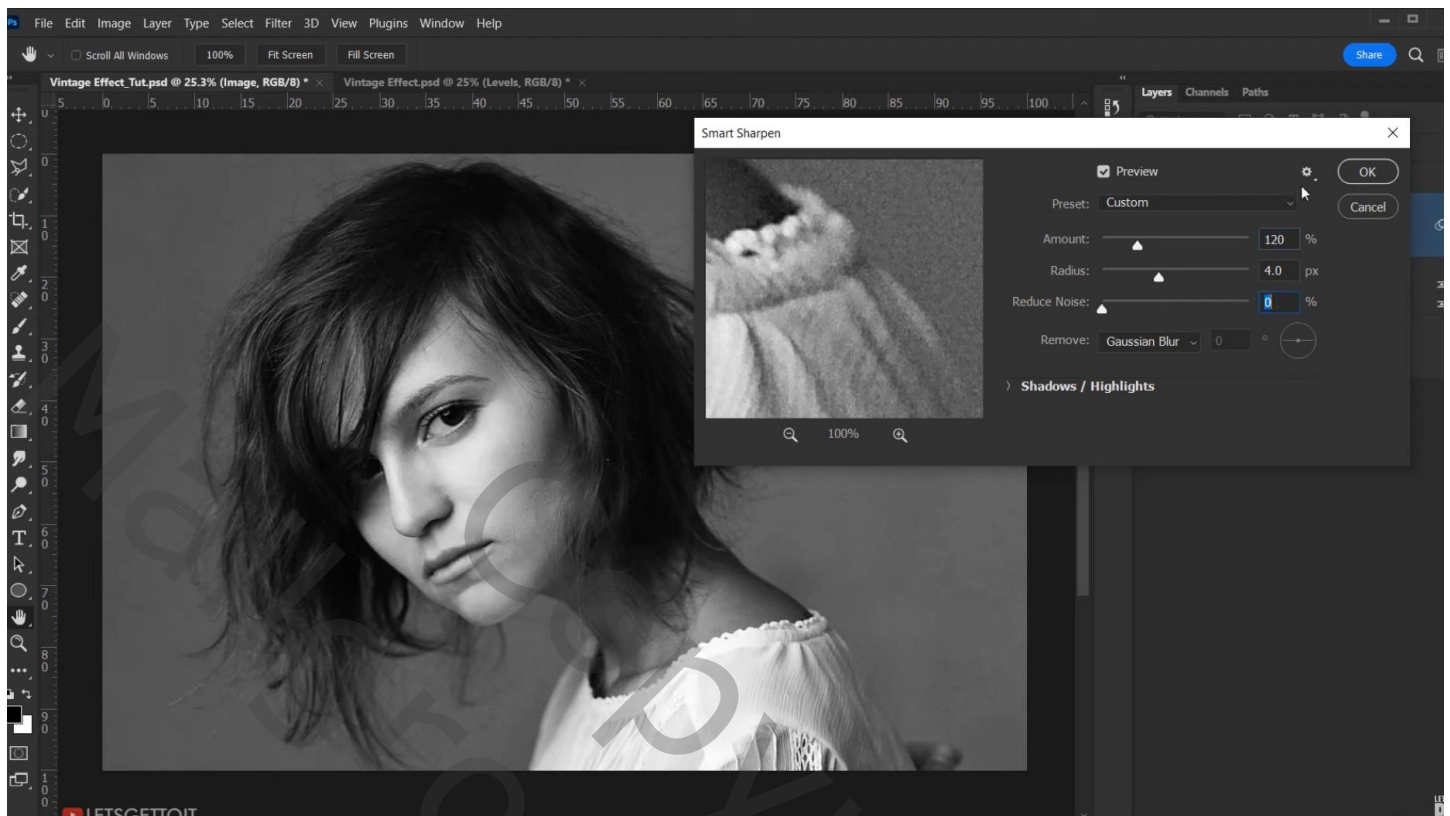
File Edit Image Layer Type Select Filter 3D View Plugins Window Help

Scroll All Windows 100% Fit Screen Fill Screen

Share

Vintage Effect_Tut.psd @ 25.3% (Image, RGB/8) * × Vintage Effect.psd @ 25% (Levels, RGB/8) * ×

Layers Channels Paths

Smart Sharpen

Preview

OK

Cancel

Preset: Custom

Amount: 120 %

Radius: 4.0 px

Reduce Noise: 0 %

Remove: Gaussian Blur 0 °

Shadows / Highlights

100%

LETSGETTOIT